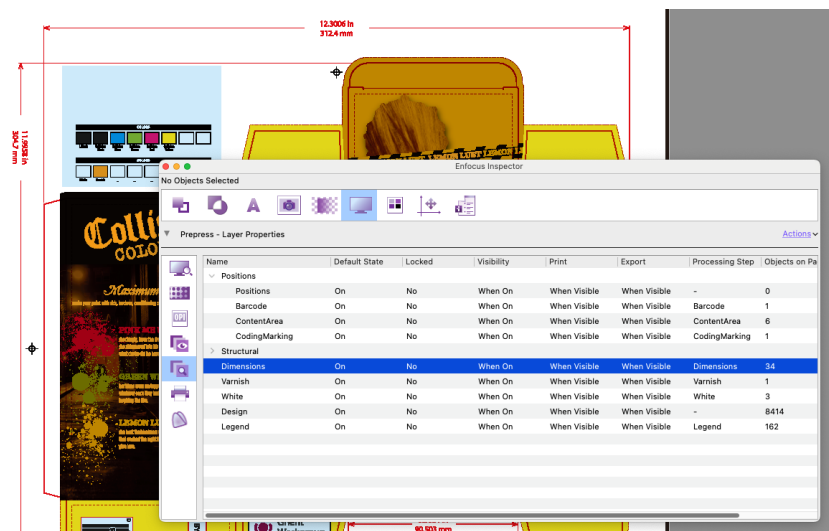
12.3006 in
312.4 mm

11.9638 in
303.9 mm

Collis
COLO

Enfocus Inspector

No Objects Selected

Prepress - Layer Properties

Actions

| Name | Default State | Locked | Visibility | Print | Export | Processing Step | Objects on Pa |
|---|---|---|---|---|---|---|---|
| Positions | | | | | | | |
| Positions | On | No | When On | When Visible | When Visible | - | 0 |
| Barcode | On | No | When On | When Visible | When Visible | Barcode | 1 |
| ContentArea | On | No | When On | When Visible | When Visible | ContentArea | 6 |
| CodingMarking | On | No | When On | When Visible | When Visible | CodingMarking | 1 |
| Structural | | | | | | | |
| Dimensions | On | No | When On | When Visible | When Visible | Dimensions | 34 |
| Varnish | On | No | When On | When Visible | When Visible | Varnish | 1 |
| White | On | No | When On | When Visible | When Visible | White | 3 |
| Design | On | No | When On | When Visible | When Visible | - | 8414 |
| Legend | On | No | When On | When Visible | When Visible | Legend | 162 |